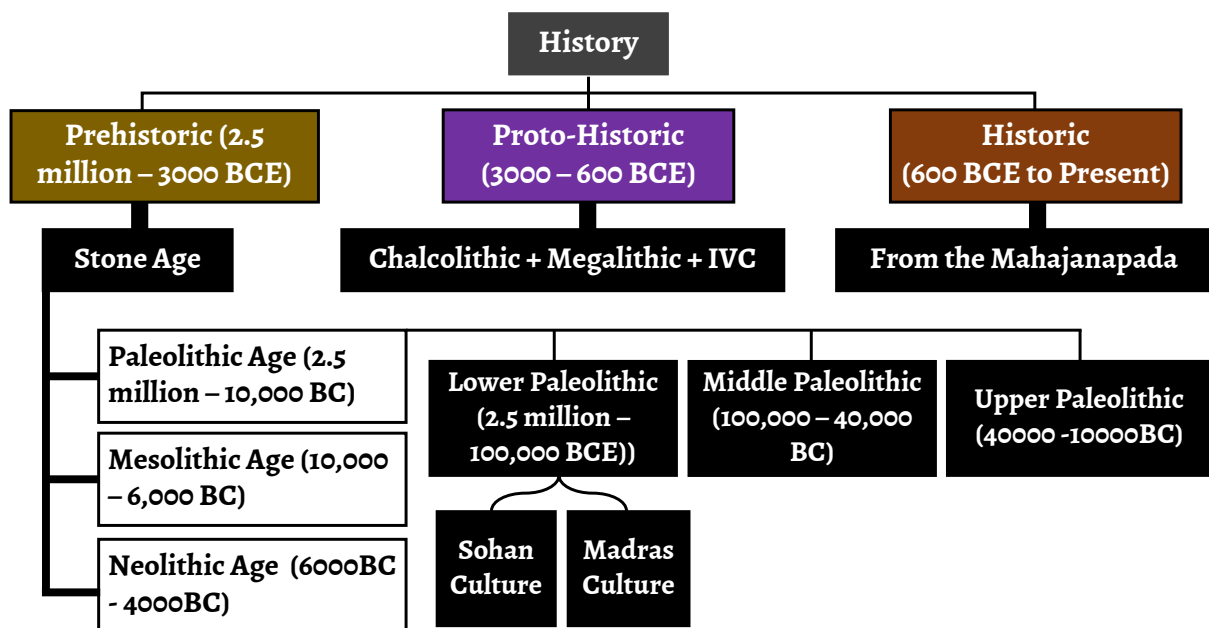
History

Prehistoric (2.5 million – 3000 BCE)

Proto-Historic (3000 – 600 BCE)

Historic (600 BCE to Present)

Stone Age

Chalcolithic + Megalithic + IVC

From the Mahajanapada

Paleolithic Age (2.5 million – 10,000 BC)

Mesolithic Age (10,000 – 6,000 BC)

Neolithic Age (6000BC - 4000BC)

Lower Paleolithic (2.5 million – 100,000 BCE))

Middle Paleolithic (100,000 – 40,000 BC)

Upper Paleolithic (40000 -10000BC)

Sohan Culture

Madras Culture